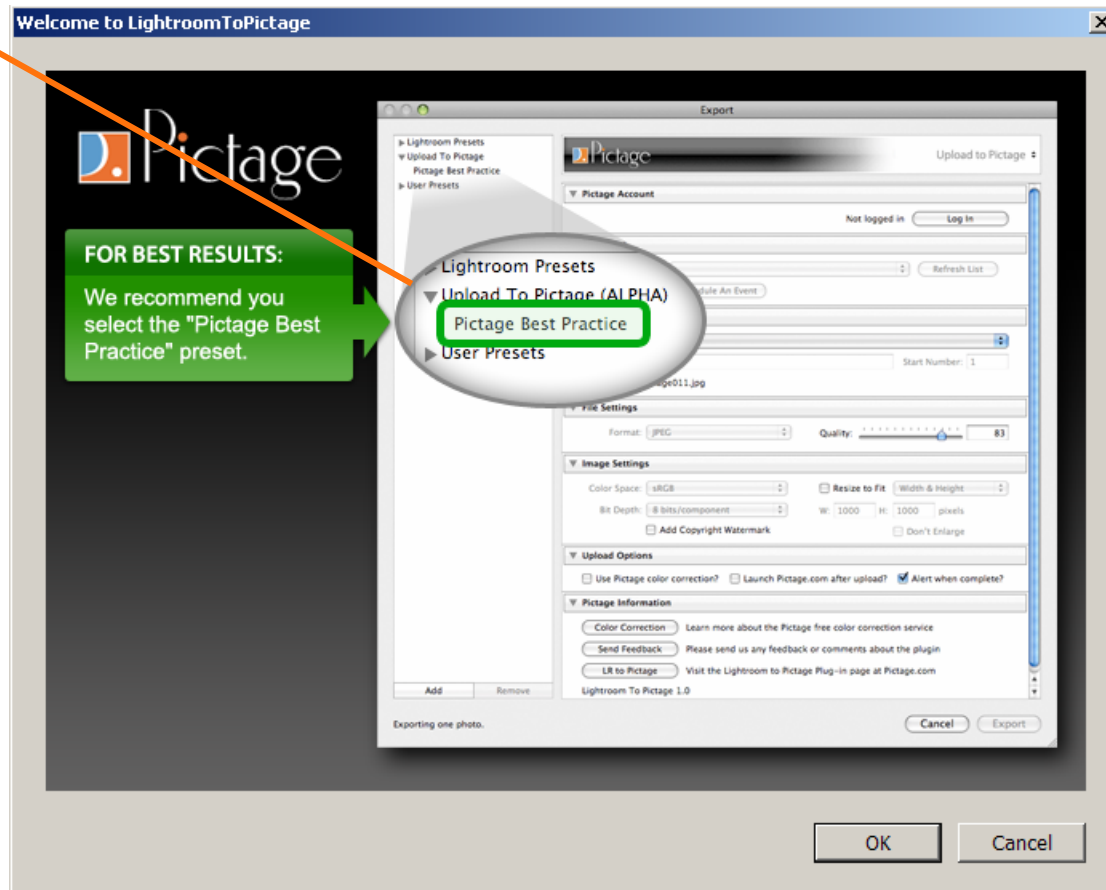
Welcome to LightroomToPictage

Pictage

FOR BEST RESULTS:
We recommend you select the "Pictage Best Practice" preset.

Export

Lightroom Presets
Upload To Pictage
Pictage Best Practice
User Presets

Pictage
Upload to Pictage

Pictage Account
Not logged in
Log In

Lightroom Presets
Upload To Pictage (ALPHA)
Pictage Best Practice
User Presets

Refresh List
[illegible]dule An Event

Start Number: 1
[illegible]ge011.jpg

File Settings
Format: JPEG
Quality: 83

Image Settings
Color Space: sRGB
Resize to Fit
Width & Height
Bit Depth: 8 bits/component
W: 1000 H: 1000 pixels
Add Copyright Watermark
Don't Enlarge

Upload Options
Use Pictage color correction?
Launch Pictage.com after upload?
Alert when complete?

Pictage Information
Color Correction
Learn more about the Pictage free color correction service
Send Feedback
Please send us any feedback or comments about the plugin
LR to Pictage
Visit the Lightroom to Pictage Plug-in page at Pictage.com
Lightroom To Pictage 1.0

Add
Remove

Exporting one photo.
Cancel
Export

OK
Cancel